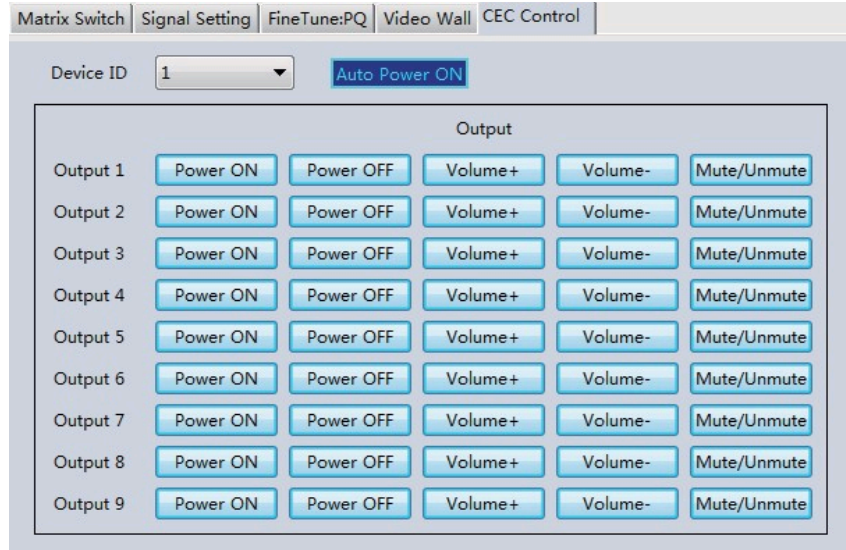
Matrix Switch | Signal Setting | FineTune:PQ | Video Wall | CEC Control

Device ID 1 Auto Power ON

Output

| | | | | | |
|---|---|---|---|---|---|
| Output 1 | Power ON | Power OFF | Volume+ | Volume- | Mute/Unmute |
| Output 2 | Power ON | Power OFF | Volume+ | Volume- | Mute/Unmute |
| Output 3 | Power ON | Power OFF | Volume+ | Volume- | Mute/Unmute |
| Output 4 | Power ON | Power OFF | Volume+ | Volume- | Mute/Unmute |
| Output 5 | Power ON | Power OFF | Volume+ | Volume- | Mute/Unmute |
| Output 6 | Power ON | Power OFF | Volume+ | Volume- | Mute/Unmute |
| Output 7 | Power ON | Power OFF | Volume+ | Volume- | Mute/Unmute |
| Output 8 | Power ON | Power OFF | Volume+ | Volume- | Mute/Unmute |
| Output 9 | Power ON | Power OFF | Volume+ | Volume- | Mute/Unmute |